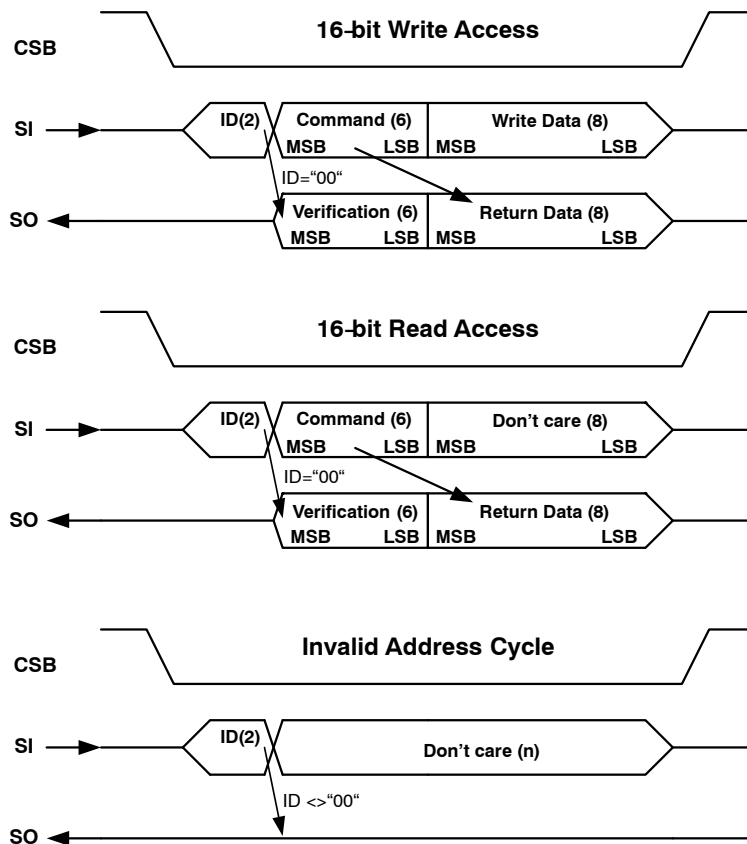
16-bit Write Access

CSB

SI

ID(2)

Command (6)
MSB LSB

Write Data (8)
MSB LSB

ID="00"

SO

Verification (6)
MSB LSB

Return Data (8)
MSB LSB

16-bit Read Access

CSB

SI

ID(2)

Command (6)
MSB LSB

Don't care (8)
MSB LSB

ID="00"

SO

Verification (6)
MSB LSB

Return Data (8)
MSB LSB

Invalid Address Cycle

CSB

SI

ID(2)

Don't care (n)

ID <>"00"

SO